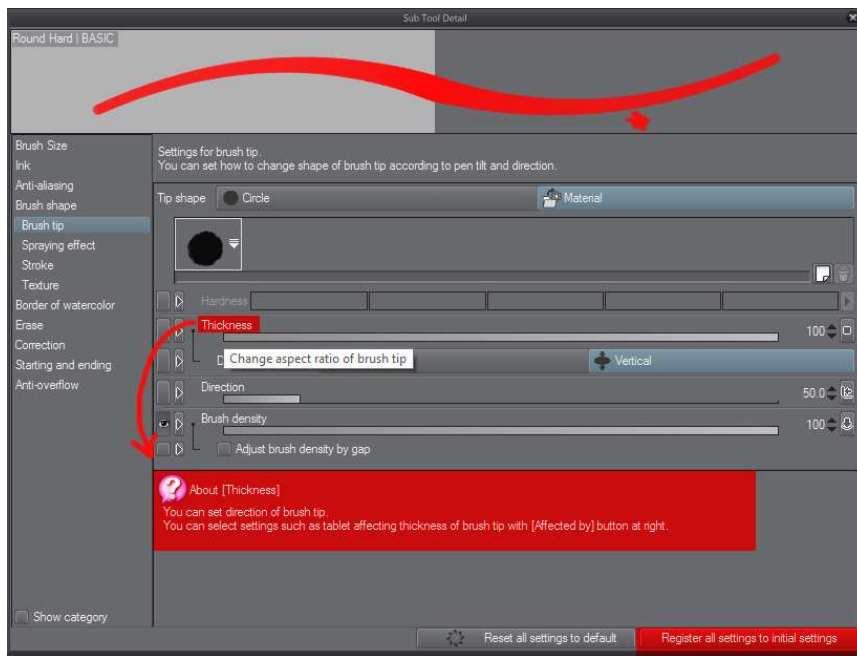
Sub Tool Detail

Round Hard | BASIC

Brush Size
Ink
Anti-aliasing
Brush shape
Brush tip
Spraying effect
Stroke
Texture
Border of watercolor
Erase
Correction
Starting and ending
Anti-overflow

Settings for brush tip.
You can set how to change shape of brush tip according to pen tilt and direction.

Tip shape Circle Material

Hardness

Thickness 100

D Change aspect ratio of brush tip Vertical

Direction 50.0

Brush density 100

Adjust brush density by gap

About [Thickness]
You can set direction of brush tip.
You can select settings such as tablet affecting thickness of brush tip with [Affected by] button at right.

Show category

Reset all settings to default

Register all settings to initial settings